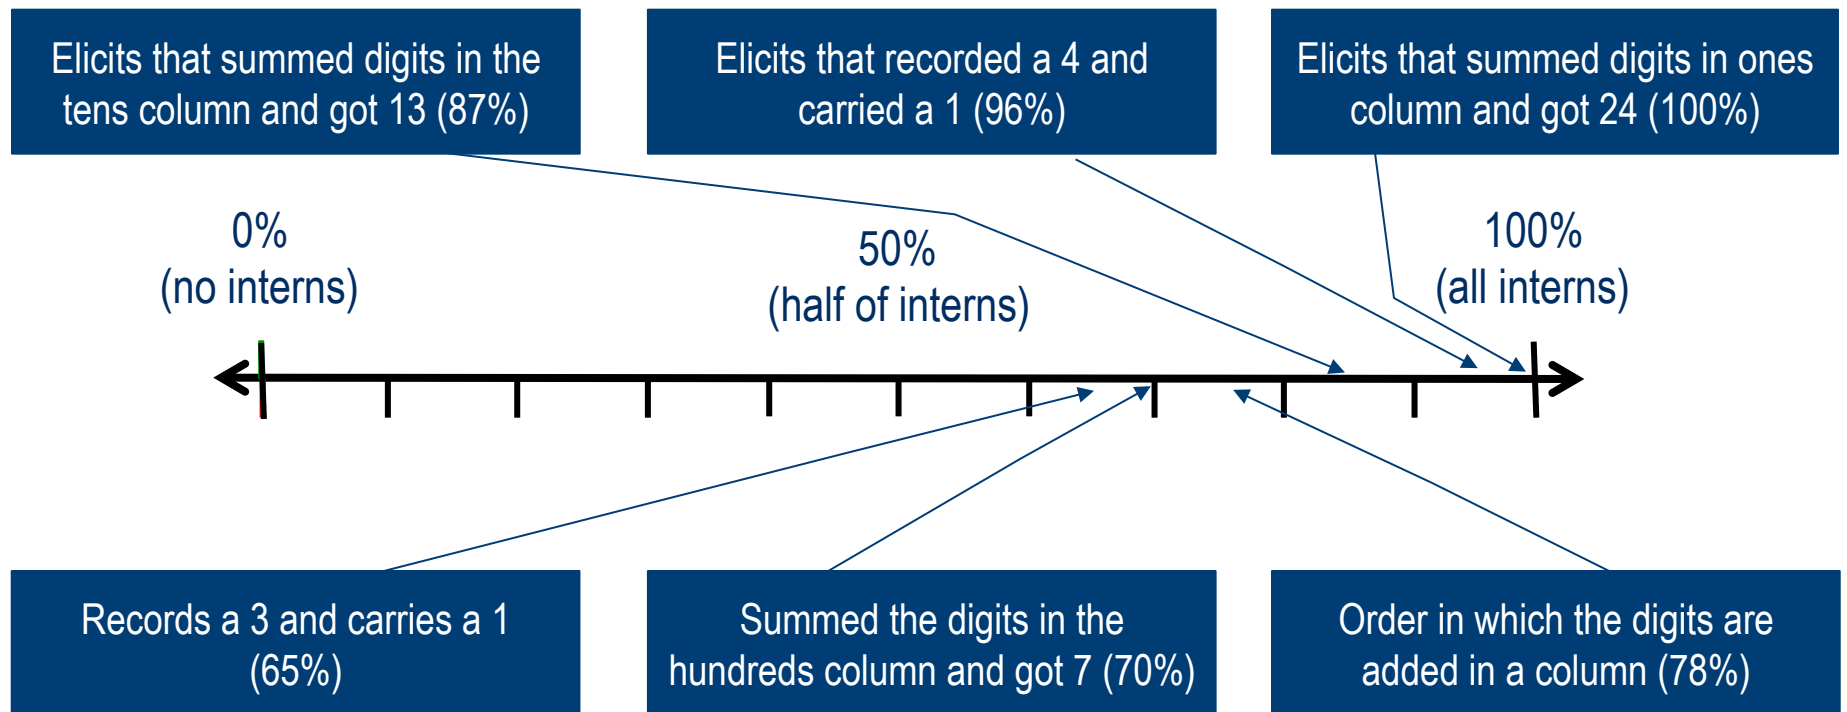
Elicits that summed digits in the tens column and got 13 (87%)

Elicits that recorded a 4 and carried a 1 (96%)

Elicits that summed digits in ones column and got 24 (100%)

0%
(no interns)

50%
(half of interns)

100%
(all interns)

Records a 3 and carries a 1 (65%)

Summed the digits in the hundreds column and got 7 (70%)

Order in which the digits are added in a column (78%)